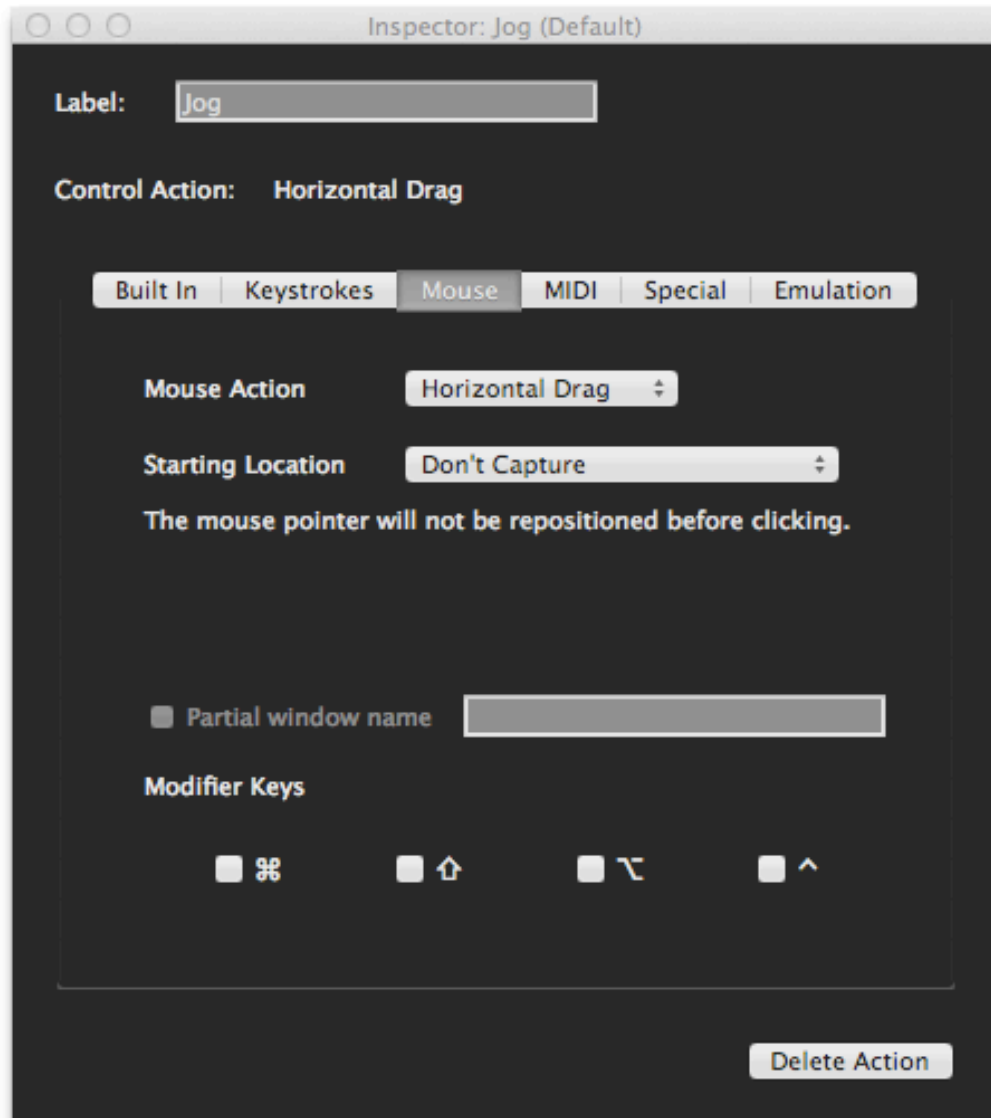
Inspector: Jog (Default)

Label: Jog

Control Action: Horizontal Drag

Built In | Keystrokes | Mouse | MIDI | Special | Emulation

Mouse Action Horizontal Drag

Starting Location Don't Capture

The mouse pointer will not be repositioned before clicking.

Partial window name

Modifier Keys

⌘ ⇧ ⌥ ^

Delete Action